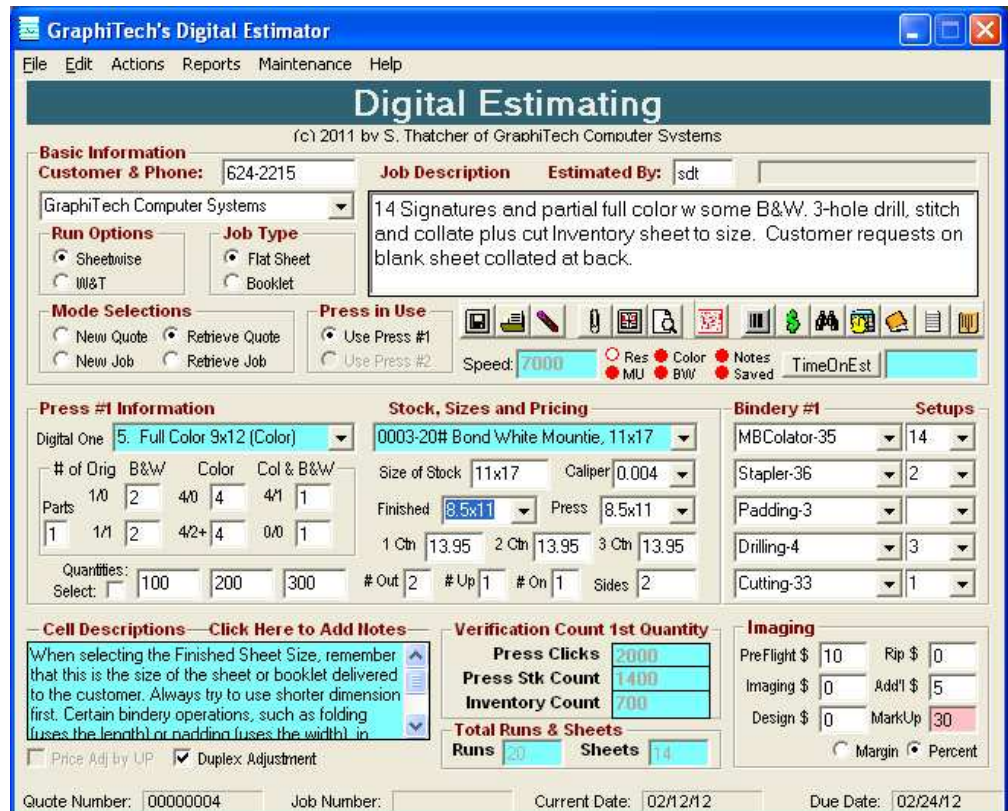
GraphiTech's Digital Estimator

File Edit Actions Reports Maintenance Help

Digital Estimating

(c) 2011 by S. Thatcher of GraphiTech Computer Systems

Basic Information
Customer & Phone: 624-2215
Job Description
Estimated By: sdt

GraphiTech Computer Systems

14 Signatures and partial full color w some B&W. 3-hole drill, stitch and collate plus cut Inventory sheet to size. Customer requests on blank sheet collated at back.

Run Options
Sheetwise
W&T

Job Type
Flat Sheet
Booklet

Mode Selections
New Quote
Retrieve Quote
New Job
Retrieve Job

Press in Use
Use Press #1
Use Press #2

Speed: 7000
Res
MU
Color
BW
Notes
Saved
TimeOnEst

Press #1 Information
Digital One 5. Full Color 9x12 (Color)
# of Orig B&W Color Col & B&W
Parts
1/0 2
4/0 4
4/1 1
1
1/1 2
4/2+ 4
0/0 1
Quantities: Select: 100 200 300

Stock, Sizes and Pricing
0003-20# Bond White Mountie, 11x17
Size of Stock 11x17
Caliper 0.004
Finished 8.5x11
Press 8.5x11
1 Ctn 13.95
2 Ctn 13.95
3 Ctn 13.95
# Out 2
# Up 1
# On 1
Sides 2

Bindery #1
Setups
MBColator-35 14
Stapler-36 2
Padding-3
Drilling-4 3
Cutting-33 1

Cell Descriptions—Click Here to Add Notes—
When selecting the Finished Sheet Size, remember that this is the size of the sheet or booklet delivered to the customer. Always try to use shorter dimension first. Certain bindery operations, such as folding (uses the length) or padding (uses the width), in

Price Adj by UP
Duplex Adjustment

Verification Count 1st Quantity
Press Clicks 2000
Press Stk Count 1400
Inventory Count 700

Total Runs & Sheets
Runs 20
Sheets 14

Imaging
PreFlight $ 10
Rip $ 0
Imaging $ 0
Add'l $ 5
Design $ 0
MarkUp 30
Margin
Percent

Quote Number: 00000004
Job Number:
Current Date: 02/12/12
Due Date: 02/24/12